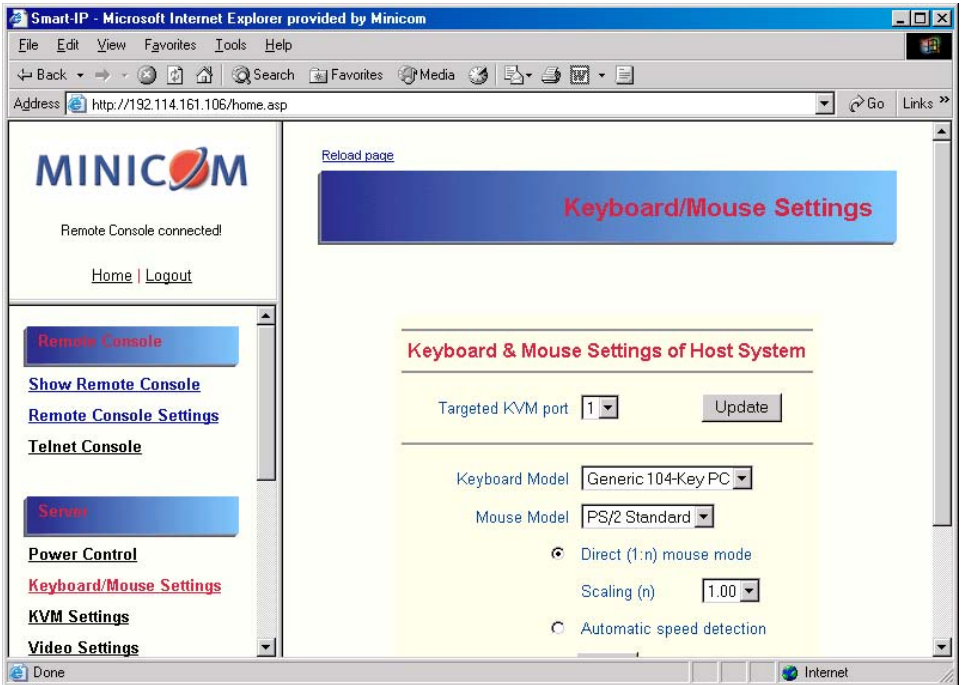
Smart-IP - Microsoft Internet Explorer provided by Minicom

File Edit View Favorites Tools Help

Back Search Favorites Media

Address http://192.114.161.106/home.asp Go Links »

MINICOM

Remote Console connected!

Home | Logout

Remote Console

Show Remote Console

Remote Console Settings

Telnet Console

Server

Power Control

Keyboard/Mouse Settings

KVM Settings

Video Settings

Reload page

Keyboard/Mouse Settings

Keyboard & Mouse Settings of Host System

Targeted KVM port 1 Update

Keyboard Model Generic 104-Key PC

Mouse Model PS/2 Standard

Direct (1:n) mouse mode

Scaling (n) 1.00

Automatic speed detection

Done Internet